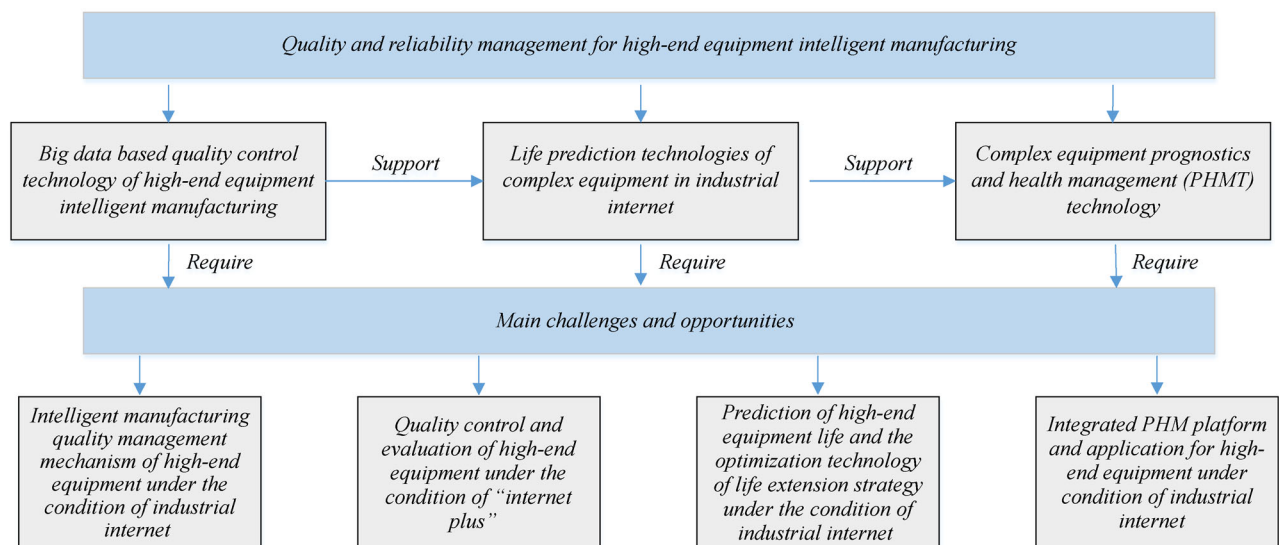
Quality and reliability management for high-end equipment intelligent manufacturing

Big data based quality control technology of high-end equipment intelligent manufacturing

Support

Life prediction technologies of complex equipment in industrial internet

Support

Complex equipment prognostics and health management (PHMT) technology

Require

Require

Require

Main challenges and opportunities

Intelligent manufacturing quality management mechanism of high-end equipment under the condition of industrial internet

Quality control and evaluation of high-end equipment under the condition of "internet plus"

Prediction of high-end equipment life and the optimization technology of life extension strategy under the condition of industrial internet

Integrated PHM platform and application for high-end equipment under condition of industrial internet